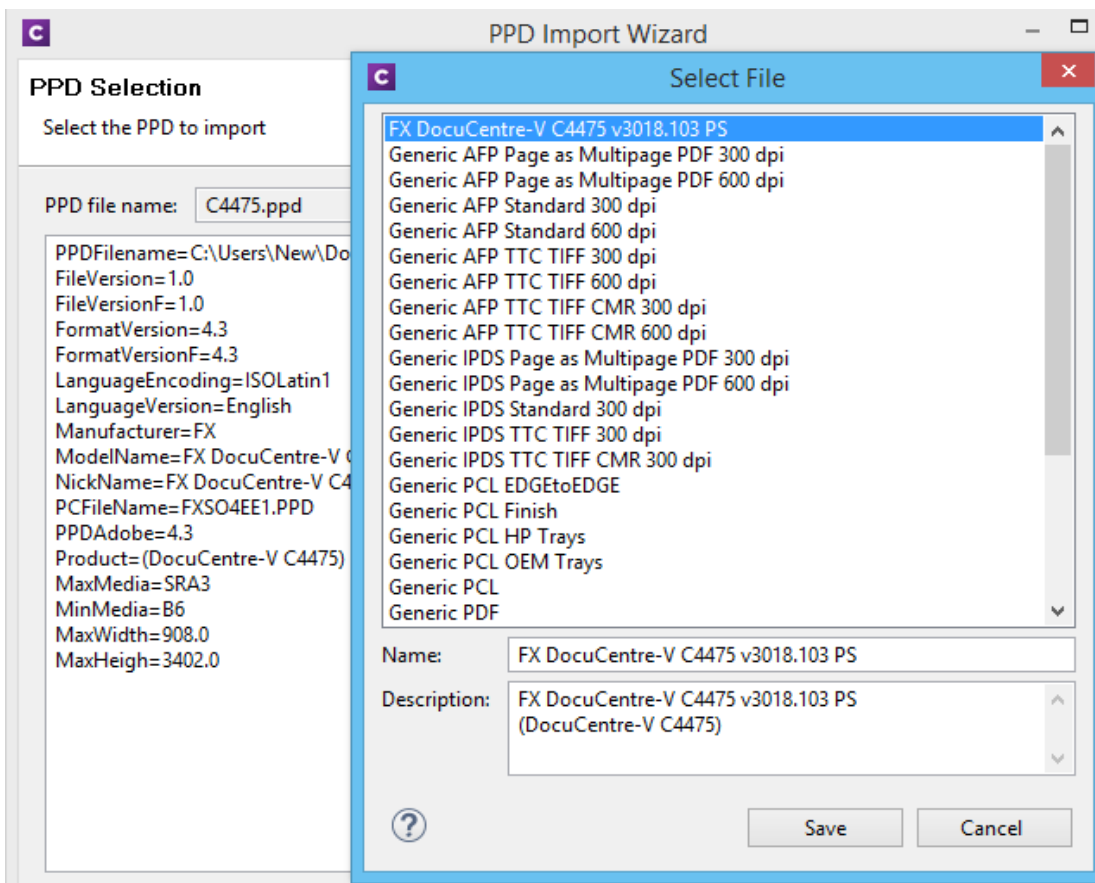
PPD Import Wizard

PPD Selection

Select the PPD to import

PPD file name: C4475.ppd

PPDFilename=C:\Users\New\Do
FileVersion=1.0
FileVersionF=1.0
FormatVersion=4.3
FormatVersionF=4.3
LanguageEncoding=ISOLatin1
LanguageVersion=English
Manufacturer=FX
ModelName=FX DocuCentre-V
NickName=FX DocuCentre-V C4
PCFileName=FXSO4EE1.PPD
PPDAdobe=4.3
Product=(DocuCentre-V C4475)
MaxMedia=SRA3
MinMedia=B6
MaxWidth=908.0
MaxHeigh=3402.0

Select File

FX DocuCentre-V C4475 v3018.103 PS
Generic AFP Page as Multipage PDF 300 dpi
Generic AFP Page as Multipage PDF 600 dpi
Generic AFP Standard 300 dpi
Generic AFP Standard 600 dpi
Generic AFP TTC TIFF 300 dpi
Generic AFP TTC TIFF 600 dpi
Generic AFP TTC TIFF CMR 300 dpi
Generic AFP TTC TIFF CMR 600 dpi
Generic IPDS Page as Multipage PDF 300 dpi
Generic IPDS Page as Multipage PDF 600 dpi
Generic IPDS Standard 300 dpi
Generic IPDS TTC TIFF 300 dpi
Generic IPDS TTC TIFF CMR 300 dpi
Generic PCL EDGEtoEDGE
Generic PCL Finish
Generic PCL HP Trays
Generic PCL OEM Trays
Generic PCL
Generic PDF

Name: FX DocuCentre-V C4475 v3018.103 PS

Description: FX DocuCentre-V C4475 v3018.103 PS (DocuCentre-V C4475)

Save
Cancel